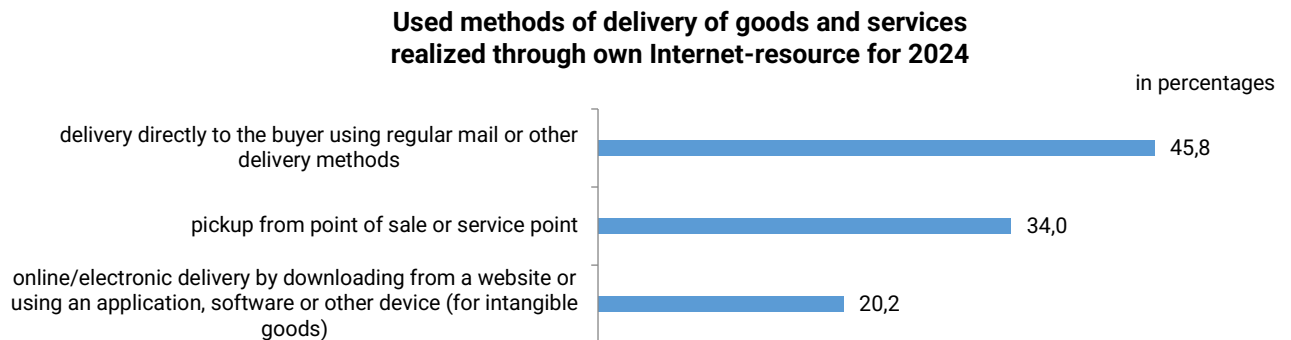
Used methods of delivery of goods and services realized through own Internet-resource for 2024

in percentages

delivery directly to the buyer using regular mail or other delivery methods 45,8

pickup from point of sale or service point 34,0

online/electronic delivery by downloading from a website or using an application, software or other device (for intangible goods) 20,2